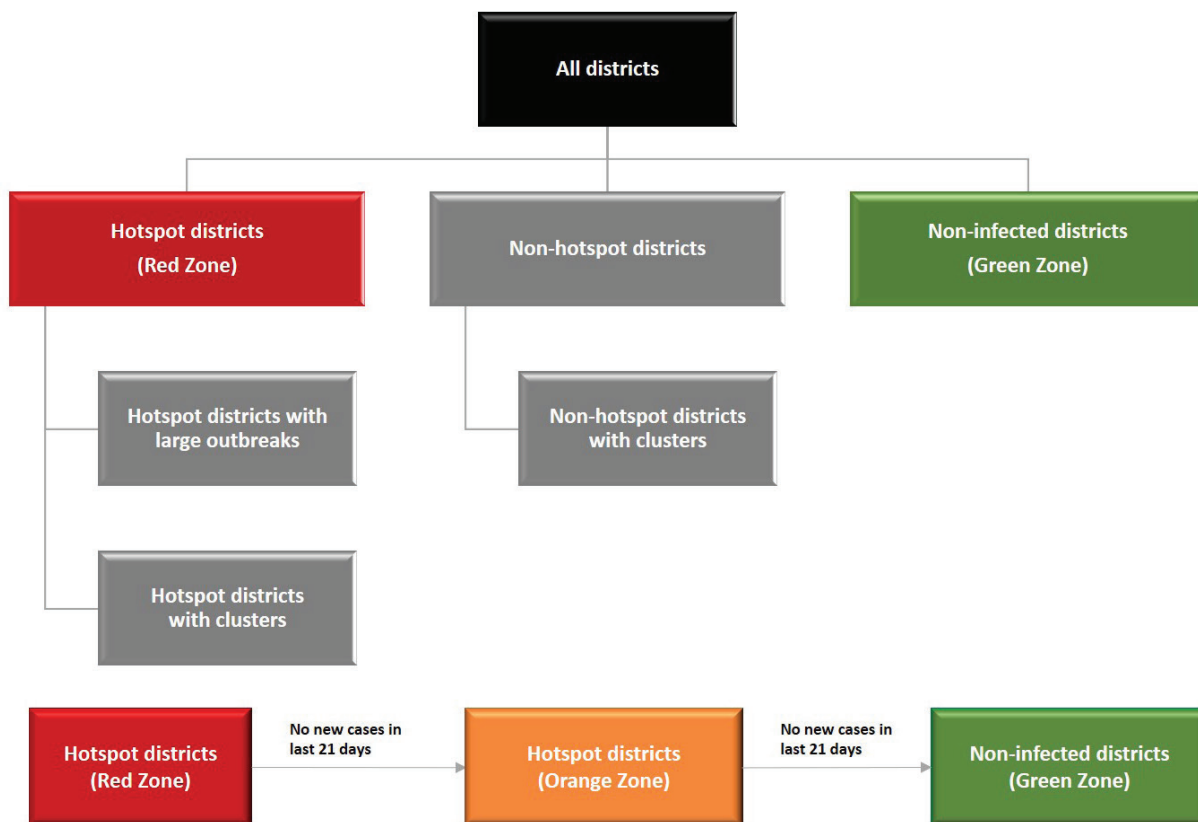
All districts

Hotspot districts
(Red Zone)

Non-hotspot districts

Non-infected districts
(Green Zone)

Hotspot districts with large outbreaks

Non-hotspot districts with clusters

Hotspot districts with clusters

Hotspot districts
(Red Zone)

No new cases in last 21 days

Hotspot districts
(Orange Zone)

No new cases in last 21 days

Non-infected districts
(Green Zone)